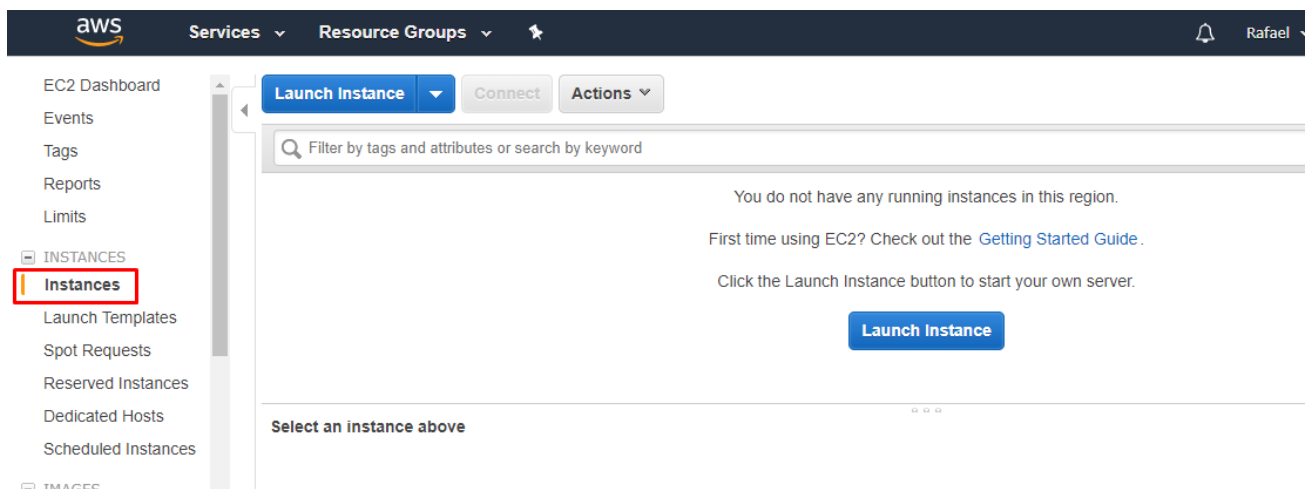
aws

Services

Resource Groups

Rafael

EC2 Dashboard
Events
Tags
Reports
Limits

INSTANCES
Instances
Launch Templates
Spot Requests
Reserved Instances
Dedicated Hosts
Scheduled Instances

IMAGES

Launch Instance

Connect

Actions

Filter by tags and attributes or search by keyword

You do not have any running instances in this region.

First time using EC2? Check out the Getting Started Guide.

Click the Launch Instance button to start your own server.

Launch Instance

Select an instance above